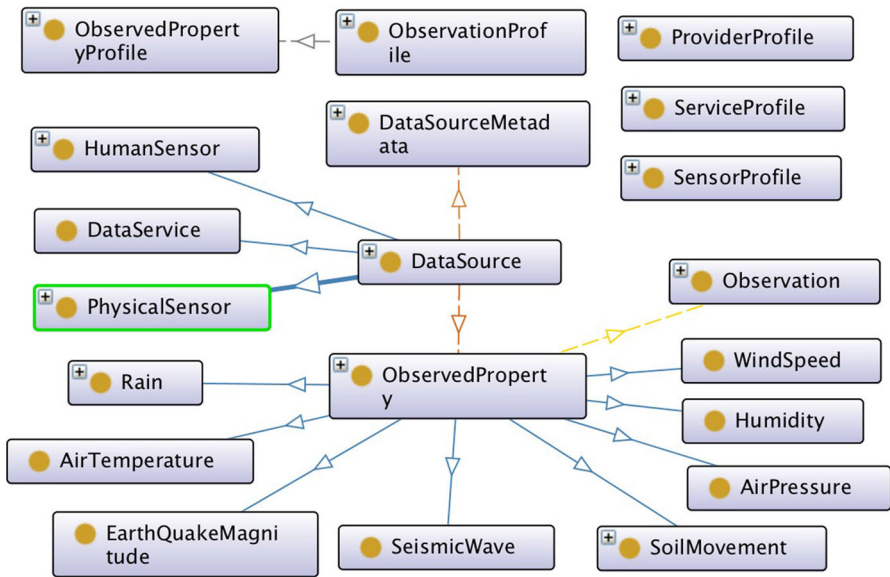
ObservedPropertyProfile

ObservationProfile

ProviderProfile

DataSourceMetadata

ServiceProfile

HumanSensor

SensorProfile

DataService

DataSource

Observation

PhysicalSensor

Rain

ObservedProperty

WindSpeed

Humidity

AirTemperature

AirPressure

EarthQuakeMagnitude

SeismicWave

SoilMovement